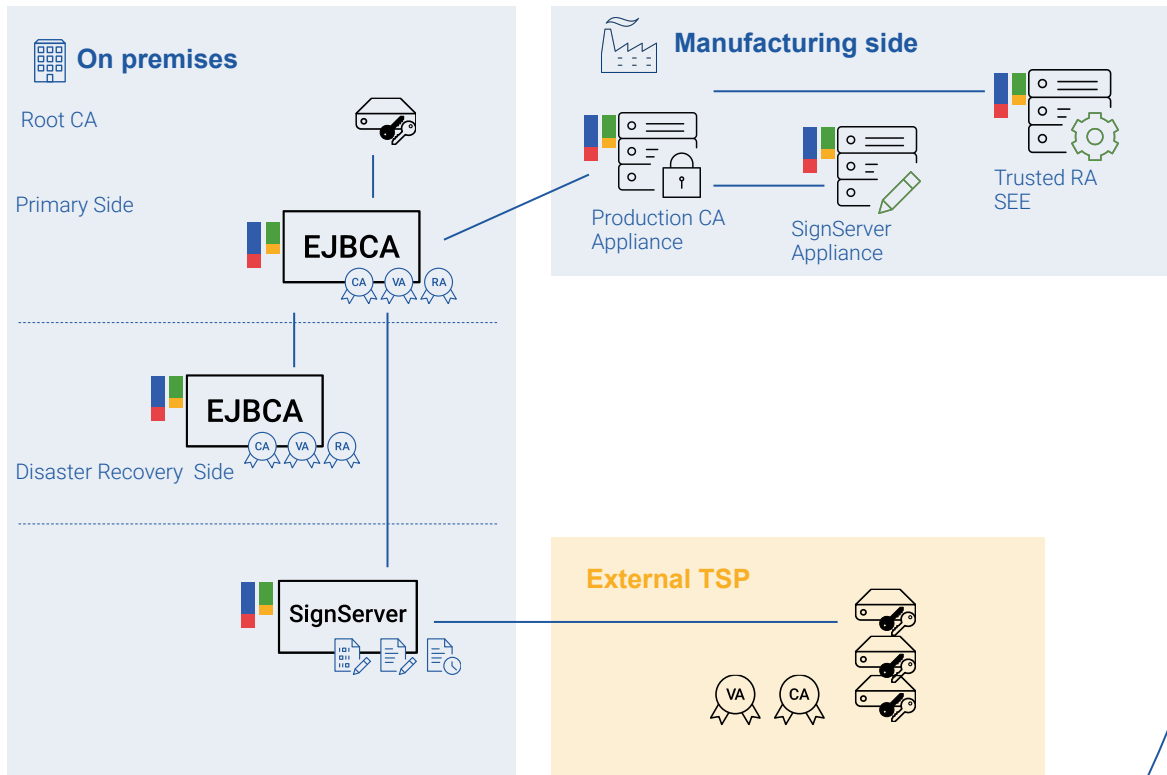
On premises

Root CA

Primary Side

EJBCA

CA VA RA

EJBCA

CA VA RA

Disaster Recovery Side

SignServer

Manufacturing side

Production CA Appliance

SignServer Appliance

Trusted RA SEE

External TSP

VA CA